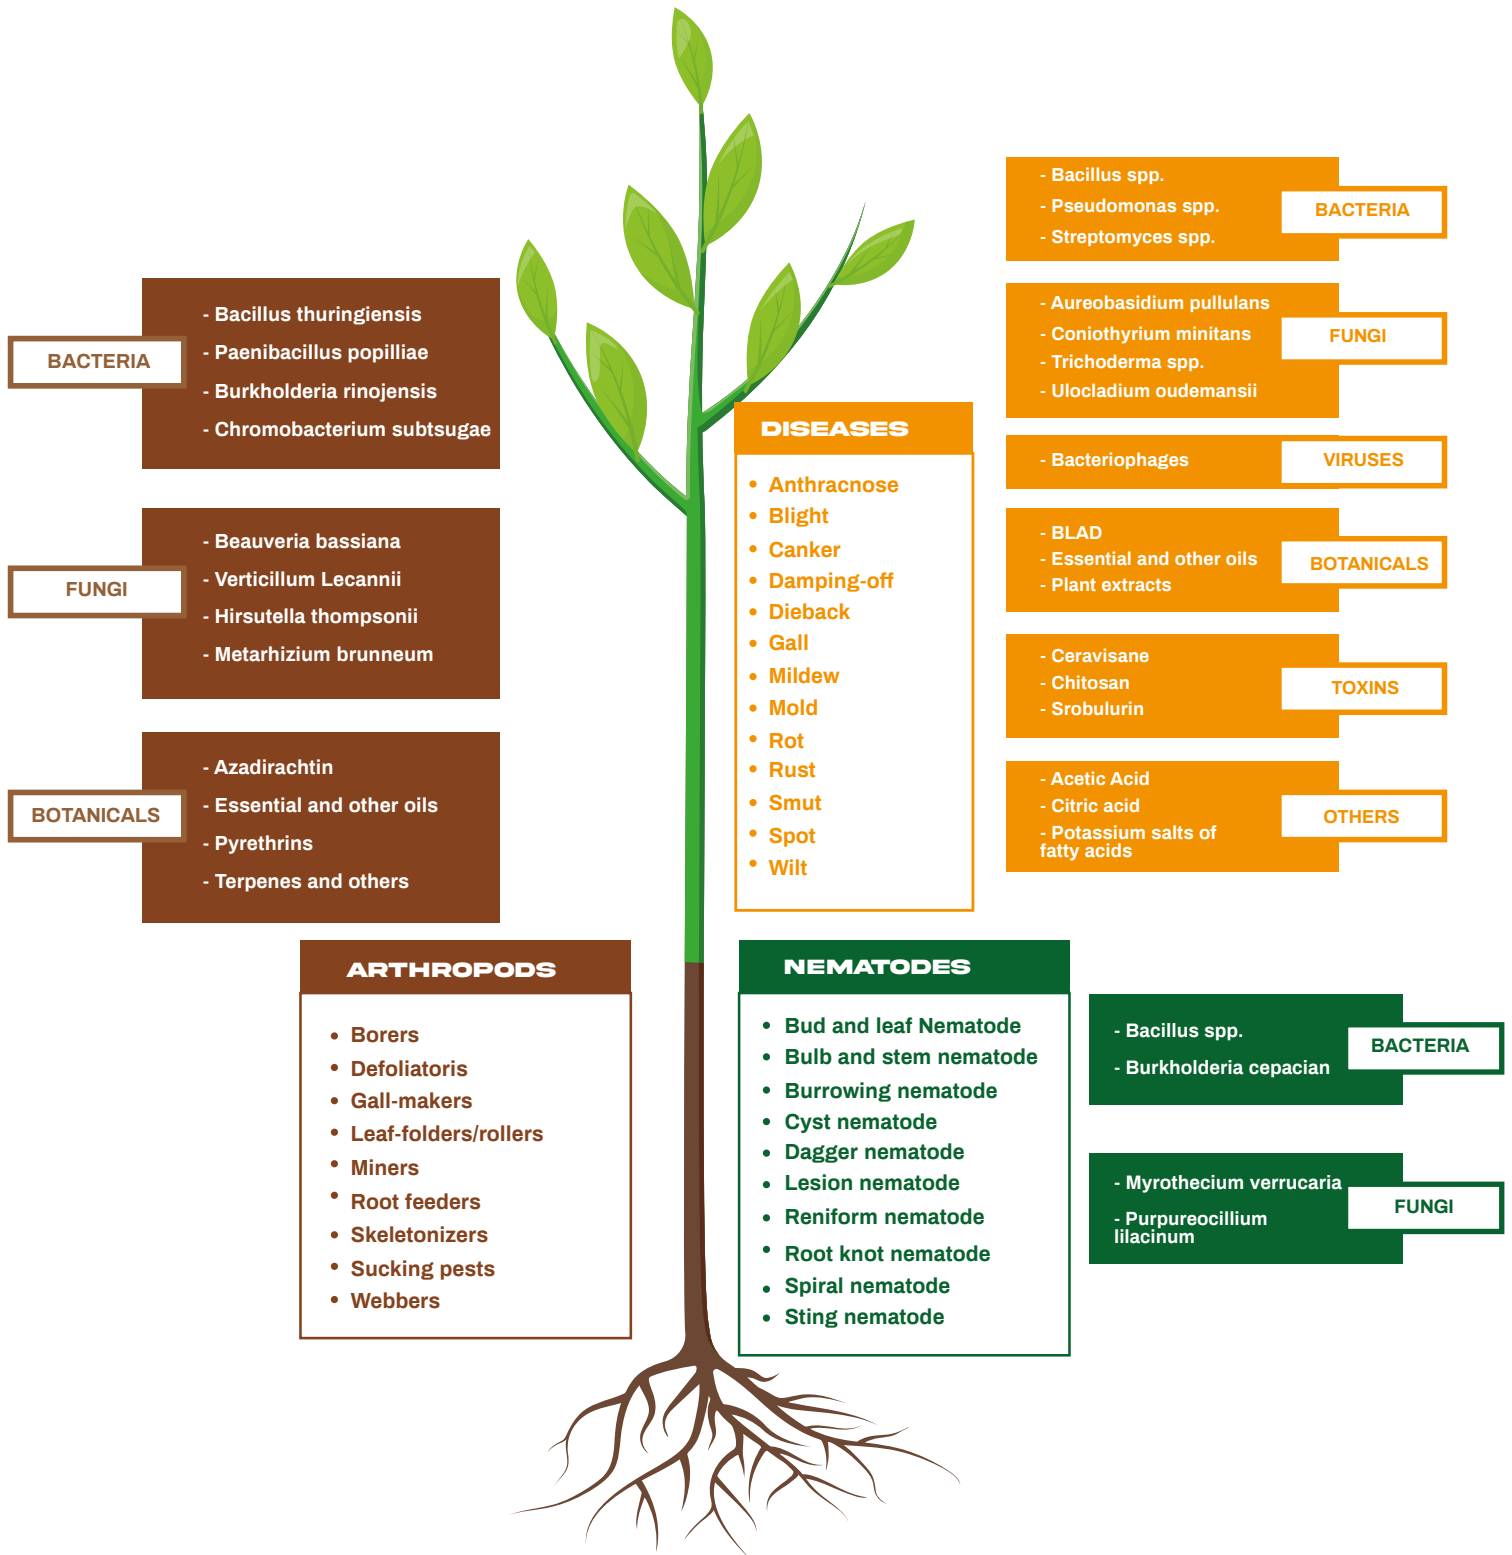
- Bacillus spp.
- Pseudomonas spp.
- Streptomyces spp.

BACTERIA

- Aureobasidium pullulans
- Coniothyrium minitans
- Trichoderma spp.
- Ulocladium oudemansii

FUNGI

- Bacteriophages

VIRUSES

- BLAD
- Essential and other oils
- Plant extracts

BOTANICALS

- Ceravisane
- Chitosan
- Srobulurin

TOXINS

- Acetic Acid
- Citric acid
- Potassium salts of fatty acids

OTHERS

BACTERIA

- Bacillus thuringiensis
- Paenibacillus popilliae
- Burkholderia rinojensis
- Chromobacterium subtsugae

FUNGI

- Beauveria bassiana
- Verticillum Lecannii
- Hirsutella thompsonii
- Metarhizium brunneum

BOTANICALS

- Azadirachtin
- Essential and other oils
- Pyrethrins
- Terpenes and others

DISEASES

- Anthracnose
- Blight
- Canker
- Damping-off
- Dieback
- Gall
- Mildew
- Mold
- Rot
- Rust
- Smut
- Spot
- Wilt

ARTHROPODS

- Borers
- Defoliatoris
- Gall-makers
- Leaf-folders/rollers
- Miners
- Root feeders
- Skeletonizers
- Sucking pests
- Webbers

NEMATODES

- Bud and leaf Nematode
- Bulb and stem nematode
- Burrowing nematode
- Cyst nematode
- Dagger nematode
- Lesion nematode
- Reniform nematode
- Root knot nematode
- Spiral nematode
- Sting nematode

- Bacillus spp.
- Burkholderia cepacian

BACTERIA

- Myrothecium verrucaria
- Purpureocillium lilacinum

FUNGI